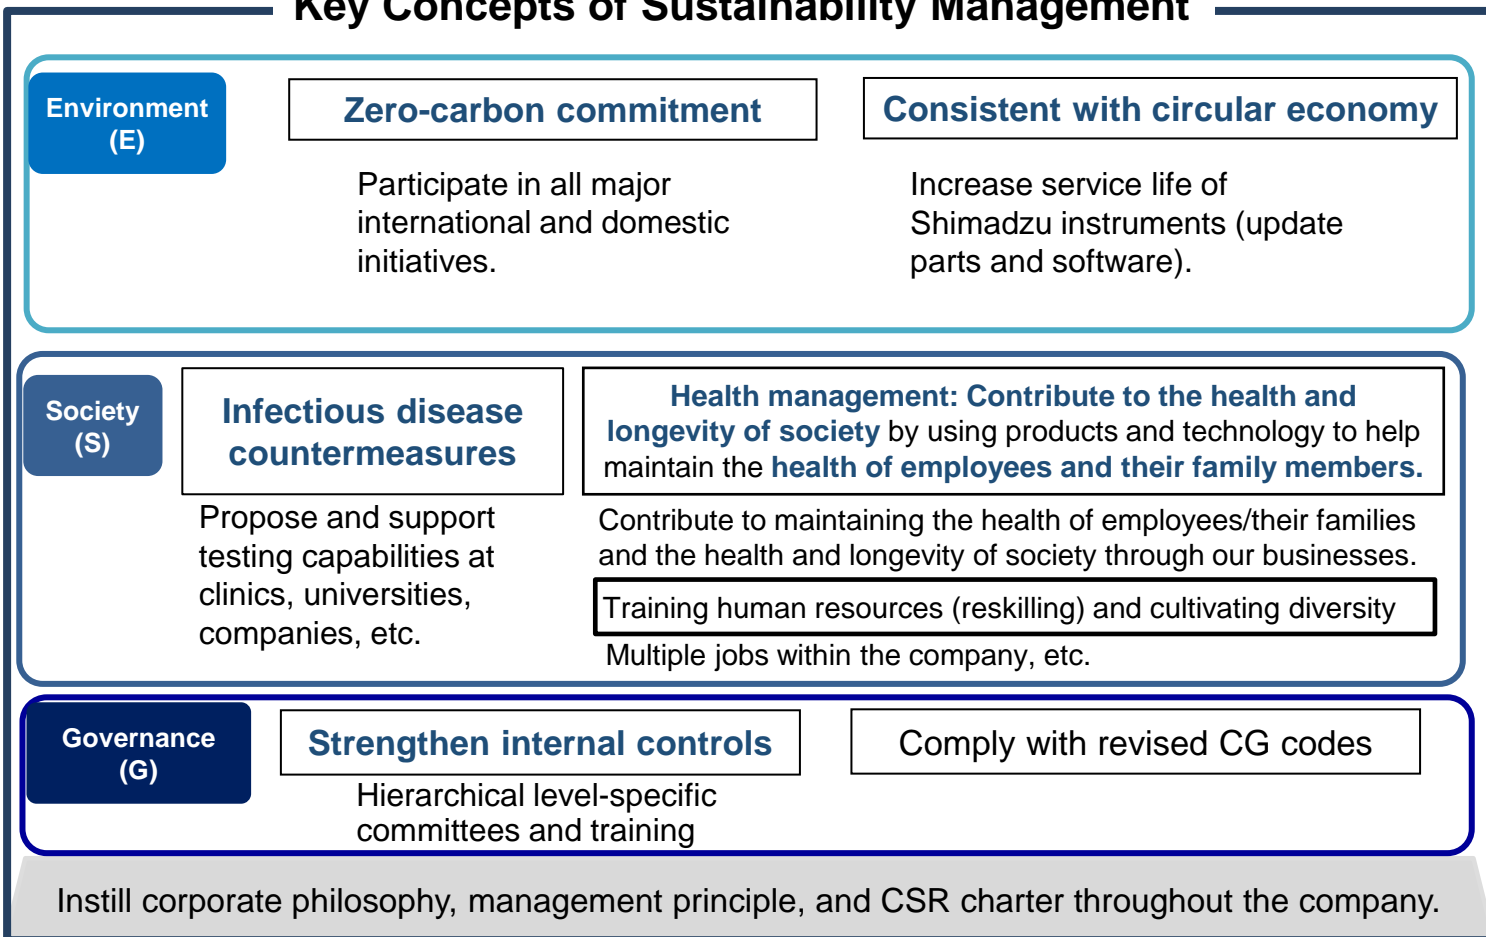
Key Concepts of Sustainability Management

Environment (E)

Zero-carbon commitment

Participate in all major international and domestic initiatives.

Consistent with circular economy

Increase service life of Shimadzu instruments (update parts and software).

Society (S)

Infectious disease countermeasures

Propose and support testing capabilities at clinics, universities, companies, etc.

Health management: Contribute to the health and longevity of society by using products and technology to help maintain the health of employees and their family members.

Contribute to maintaining the health of employees/their families and the health and longevity of society through our businesses.

Training human resources (reskilling) and cultivating diversity

Multiple jobs within the company, etc.

Governance (G)

Strengthen internal controls

Hierarchical level-specific committees and training

Comply with revised CG codes

Instill corporate philosophy, management principle, and CSR charter throughout the company.